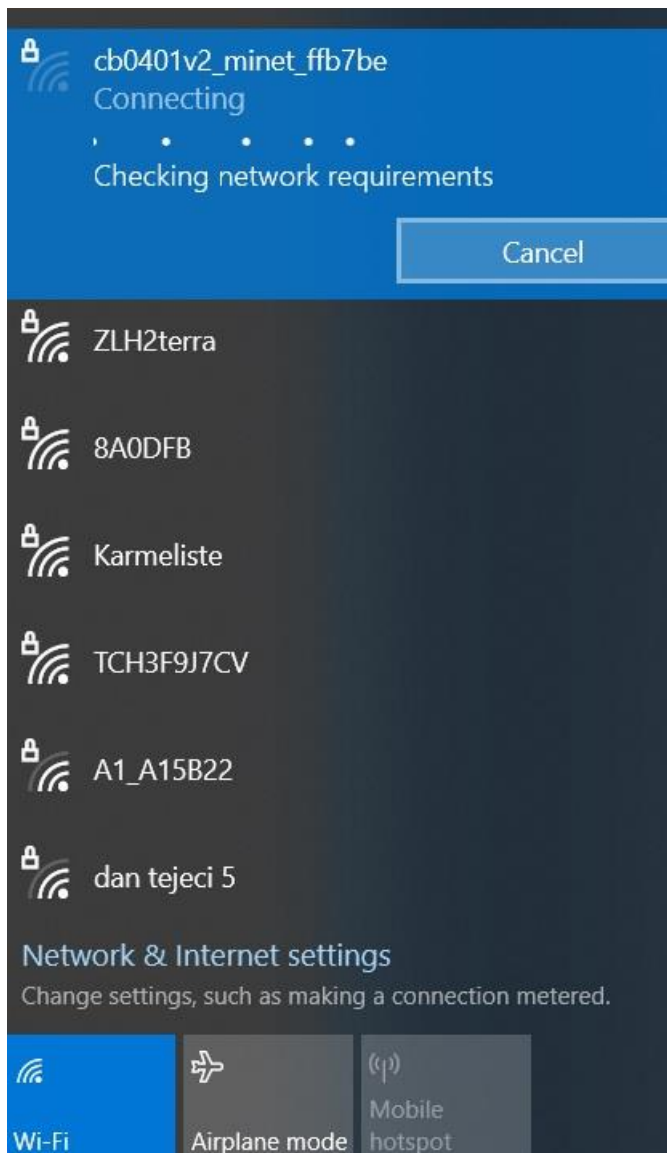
cb0401v2_minet_ffb7be
Connecting

Checking network requirements

Cancel

ZLH2terra

8A0DFB

Karmeliste

TCH3F9J7CV

A1_A15B22

dan tejeci 5

Network & Internet settings
Change settings, such as making a connection metered.

Wi-Fi

Airplane mode

Mobile hotspot